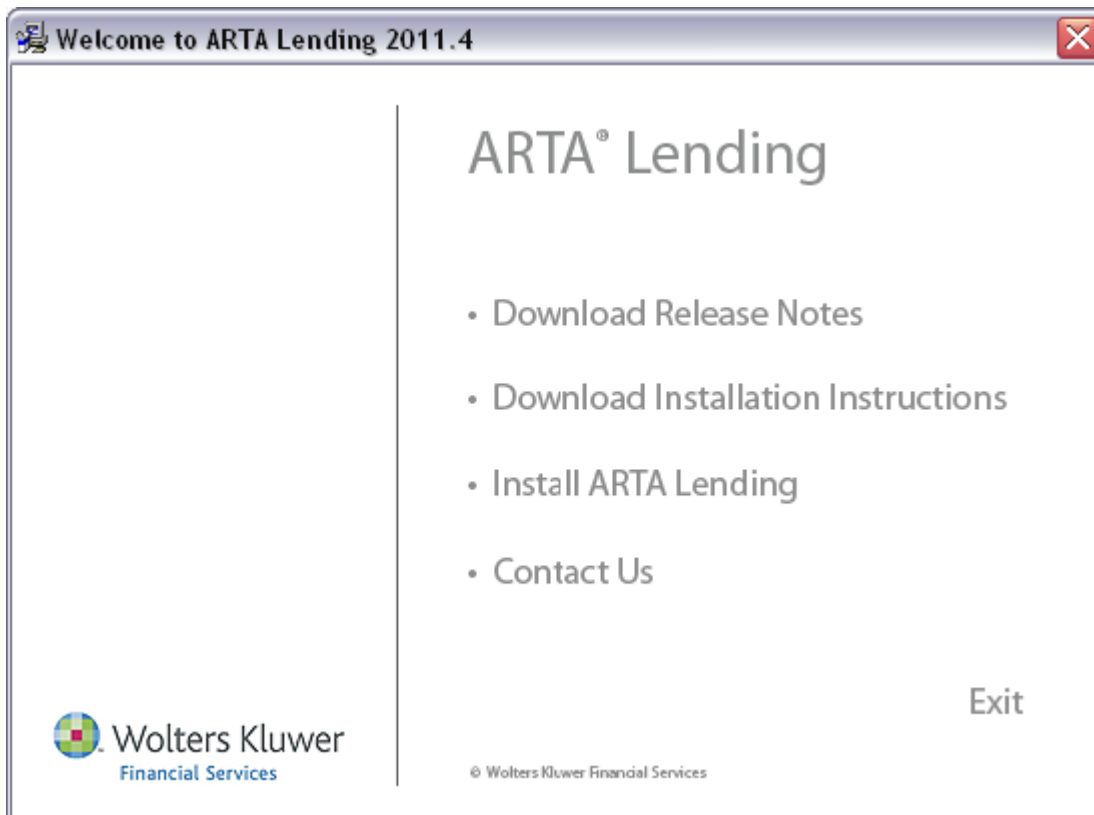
Welcome to ARTA Lending 2011.4

ARTA® Lending

• Download Release Notes

• Download Installation Instructions

• Install ARTA Lending

• Contact Us

Exit

Wolters Kluwer
Financial Services

© Wolters Kluwer Financial Services